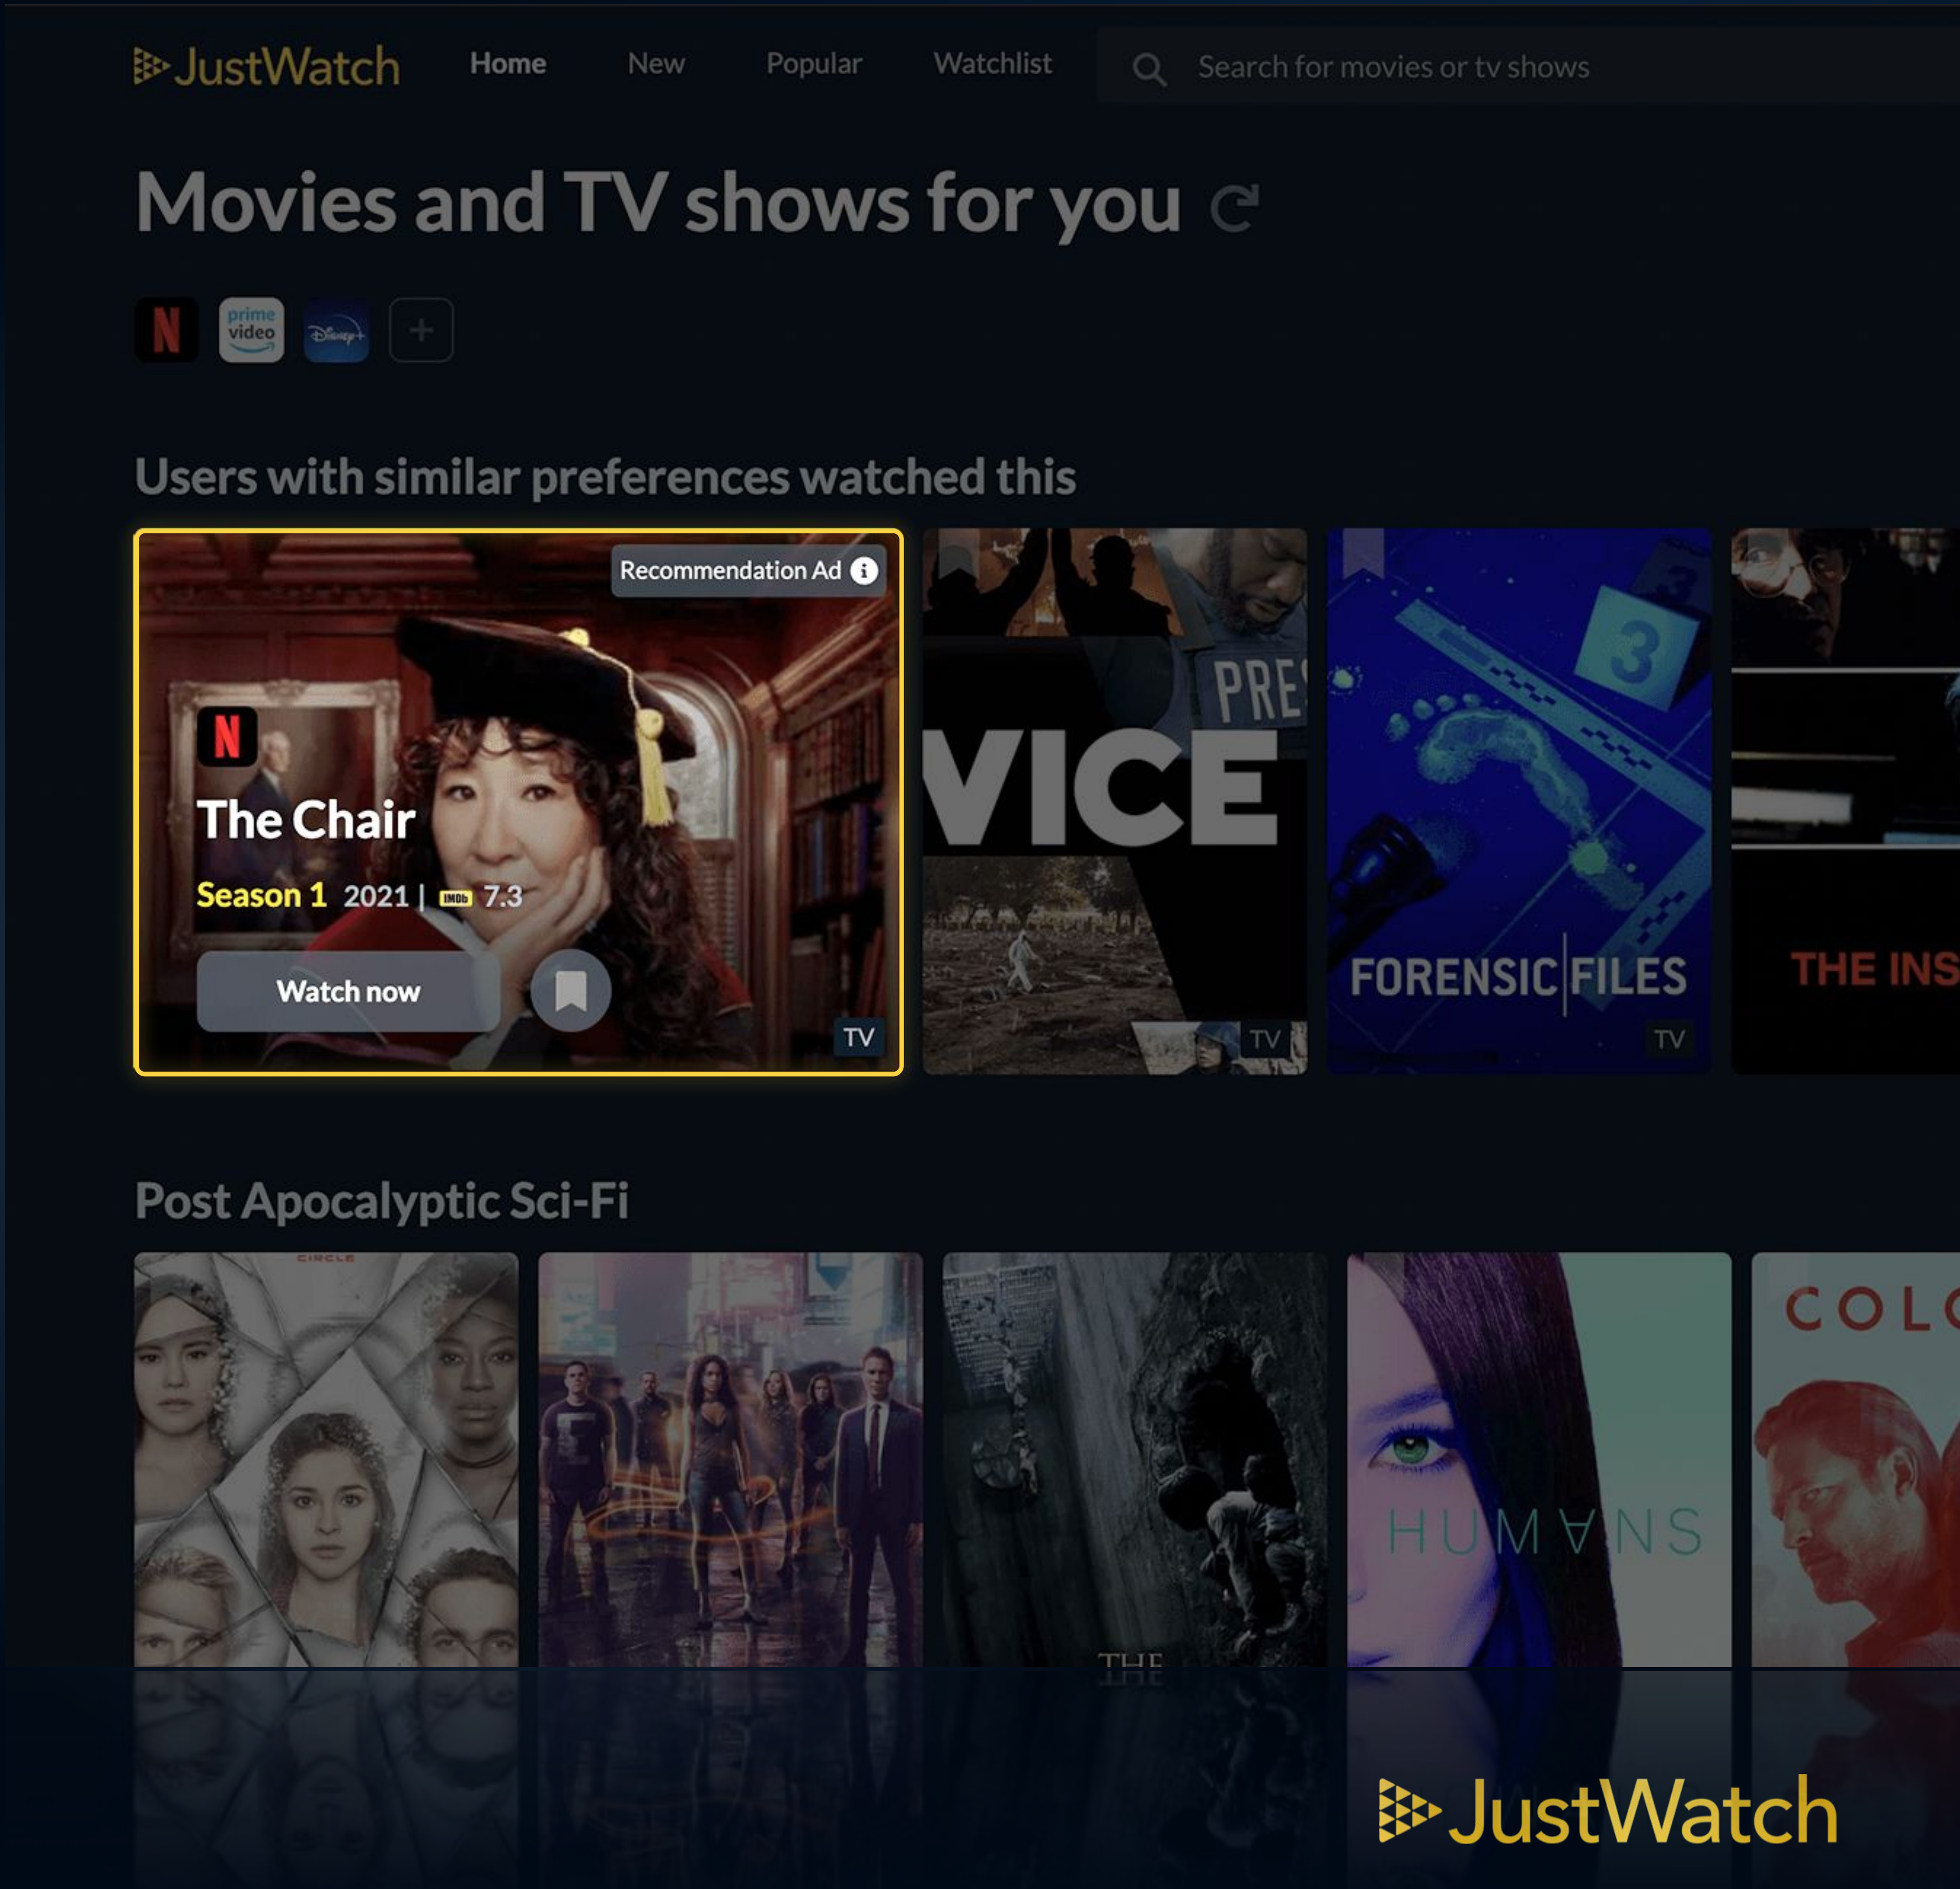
JustWatch Home New Popular Watchlist Search for movies or tv shows

Movies and TV shows for you

N prime video Disney+ +

Users with similar preferences watched this

Recommendation Ad

N

The Chair

Season 1 2021 | IMDB 7.3

Watch now

TV

PRES

VICE

TV

3

FORENSIC FILES

TV

THE INS

Post Apocalyptic Sci-Fi

CIRCLE

THE

HUMANS

COLO

JustWatch